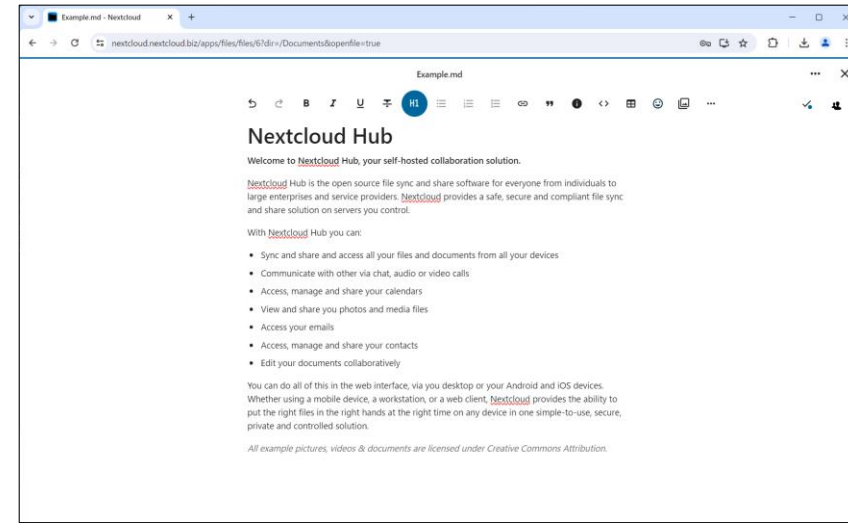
Example.md - Nextcloud

nextcloud.nextcloud.biz/apps/files/files/6?dir=/Documents&openfile=true

Example.md

H1

Nextcloud Hub

Welcome to Nextcloud Hub, your self-hosted collaboration solution.

Nextcloud Hub is the open source file sync and share software for everyone from individuals to large enterprises and service providers. Nextcloud provides a safe, secure and compliant file sync and share solution on servers you control.

With Nextcloud Hub you can:

- Sync and share and access all your files and documents from all your devices
- Communicate with other via chat, audio or video calls
- Access, manage and share your calendars
- View and share you photos and media files
- Access your emails
- Access, manage and share your contacts
- Edit your documents collaboratively

You can do all of this in the web interface, via you desktop or your Android and iOS devices. Whether using a mobile device, a workstation, or a web client, Nextcloud provides the ability to put the right files in the right hands at the right time on any device in one simple-to-use, secure, private and controlled solution.

All example pictures, videos & documents are licensed under Creative Commons Attribution.